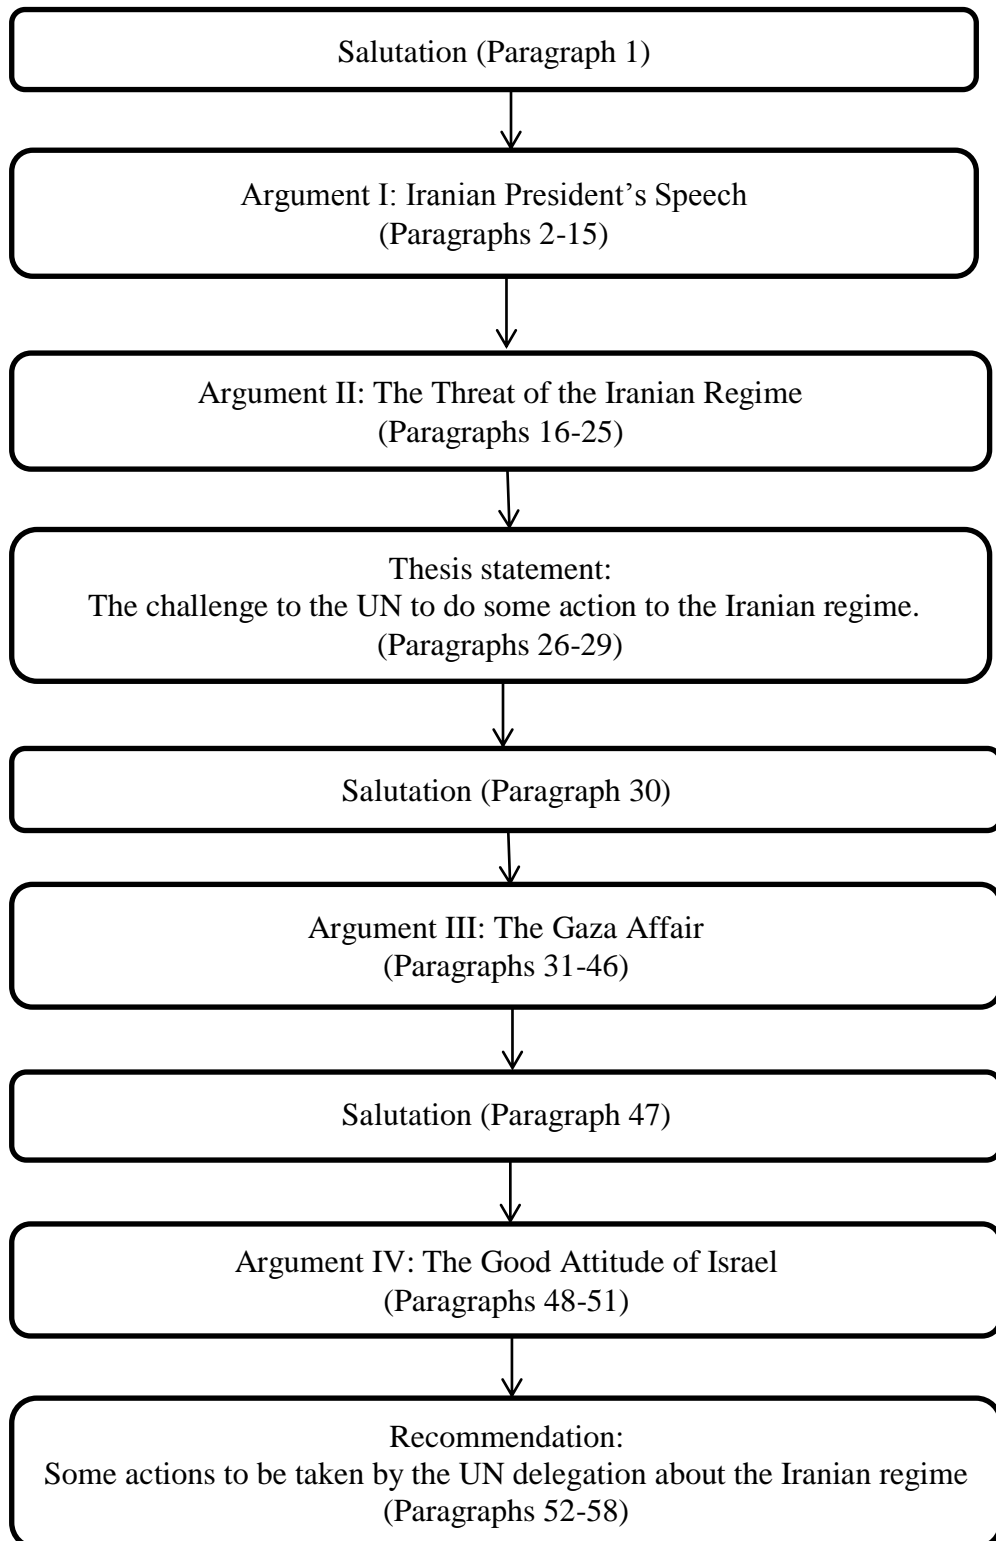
Salutation (Paragraph 1)

Argument I: Iranian President’s Speech
(Paragraphs 2-15)

Argument II: The Threat of the Iranian Regime
(Paragraphs 16-25)

Thesis statement:
The challenge to the UN to do some action to the Iranian regime.
(Paragraphs 26-29)

Salutation (Paragraph 30)

Argument III: The Gaza Affair
(Paragraphs 31-46)

Salutation (Paragraph 47)

Argument IV: The Good Attitude of Israel
(Paragraphs 48-51)

Recommendation:
Some actions to be taken by the UN delegation about the Iranian regime
(Paragraphs 52-58)